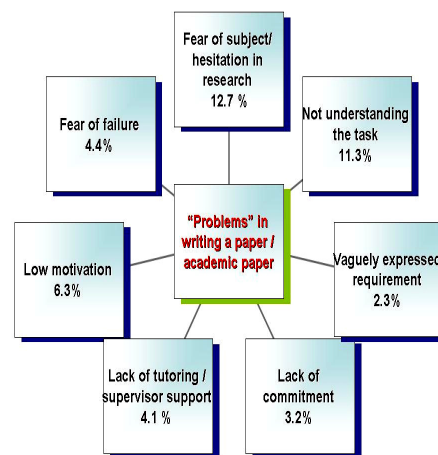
"Problems" in writing a paper / academic paper

Fear of subject/ hesitation in research
12.7 %

Not understanding the task
11.3%

Vaguely expressed requirement
2.3%

Lack of commitment
3.2%

Lack of tutoring / supervisor support
4.1 %

Low motivation
6.3%

Fear of failure
4.4%